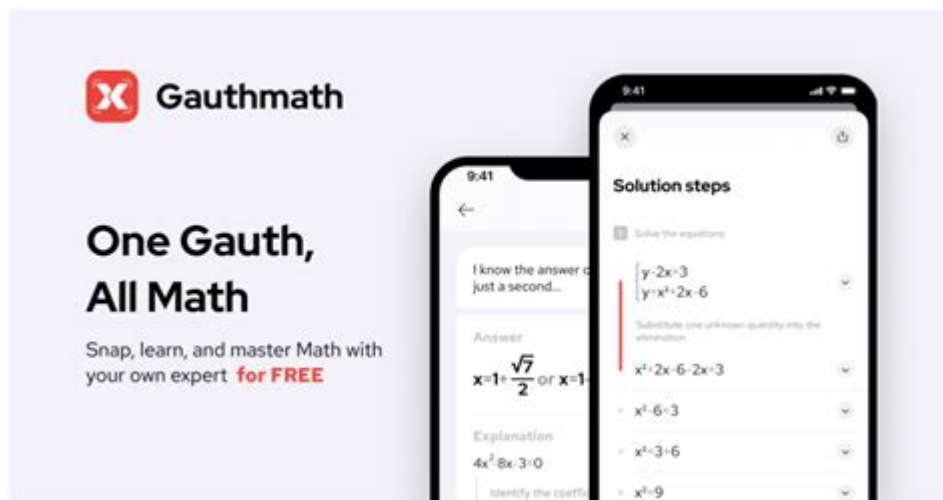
Gauthmath

One Gauth, All Math

Snap, learn, and master Math with your own expert for FREE

9:41

I know the answer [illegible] just a second...

Answer

$x=1+\frac{\sqrt{7}}{2}$ or $x=1$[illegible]

Explanation

$4x^2-8x-3=0$

Identify the coeffic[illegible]

9:41

Solution steps

Solve the equations

$y=2x-3$
$y=x^2+2x-6$

Substitute one unknown quantity into the elimination

$x^2+2x-6=2x-3$

$x^2-6=3$

$x^2=3+6$

$x^2=9$